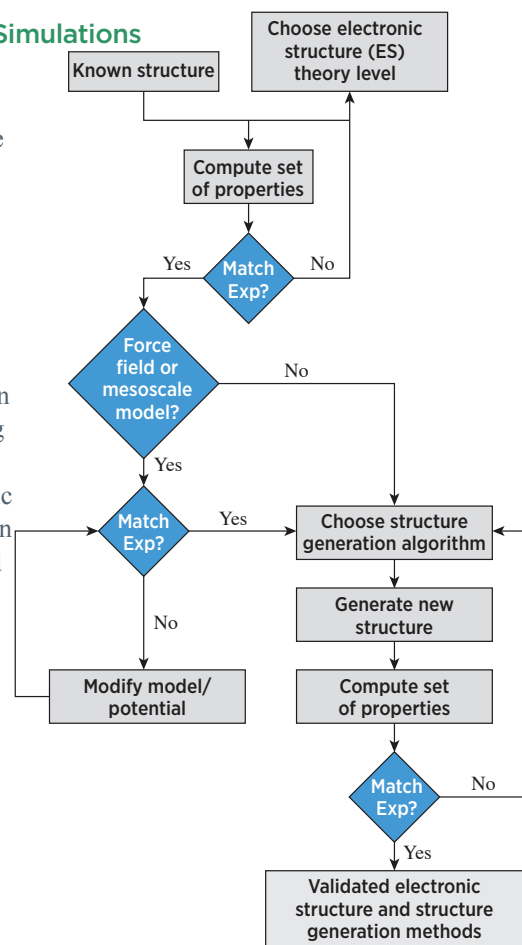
Simulations

Known structure

Choose electronic structure (ES) theory level

Compute set of properties

Yes

Match Exp?

No

Force field or mesoscale model?

No

Yes

Match Exp?

Yes

Choose structure generation algorithm

No

Generate new structure

Modify model/ potential

Compute set of properties

Match Exp?

No

Yes

Validated electronic structure and structure generation methods